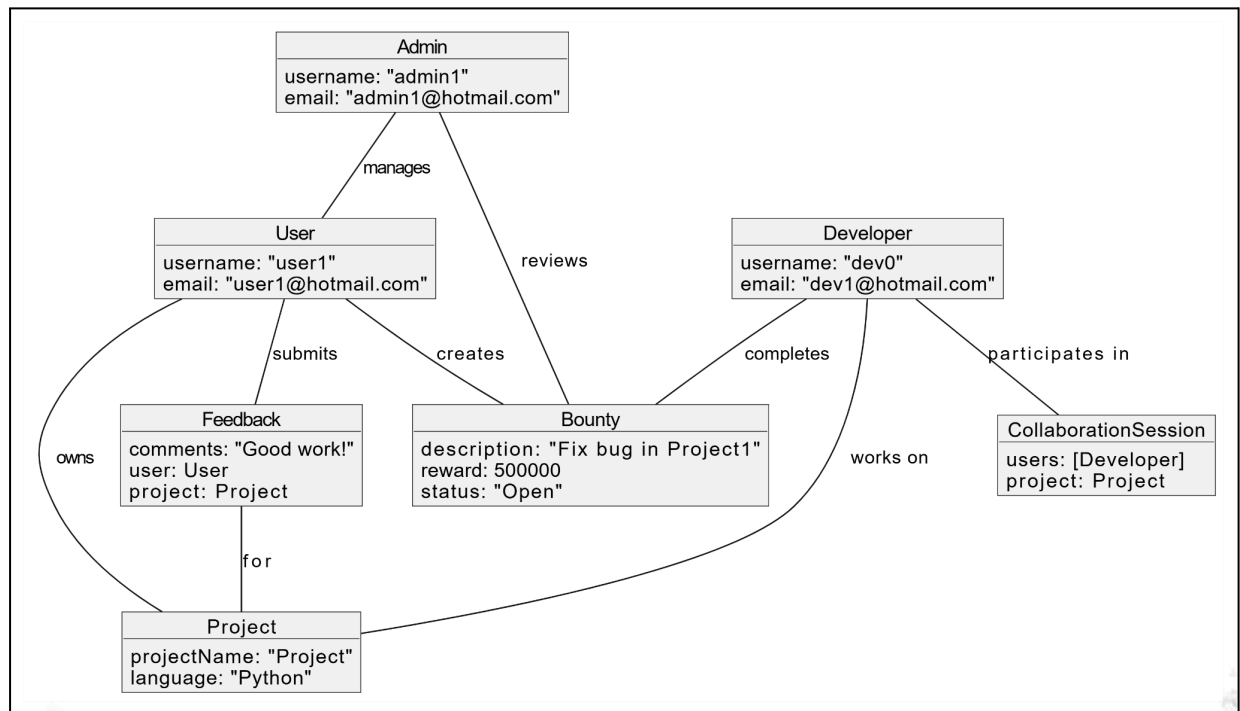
Admin
username: "admin1"
email: "admin1@hotmail.com"

manages

reviews

User
username: "user1"
email: "user1@hotmail.com"

Developer
username: "dev0"
email: "dev1@hotmail.com"

submits

creates

completes

participates in

owns

Feedback
comments: "Good work!"
user: User
project: Project

Bounty
description: "Fix bug in Project1"
reward: 500000
status: "Open"

works on

CollaborationSession
users: [Developer]
project: Project

for

Project
projectName: "Project"
language: "Python"